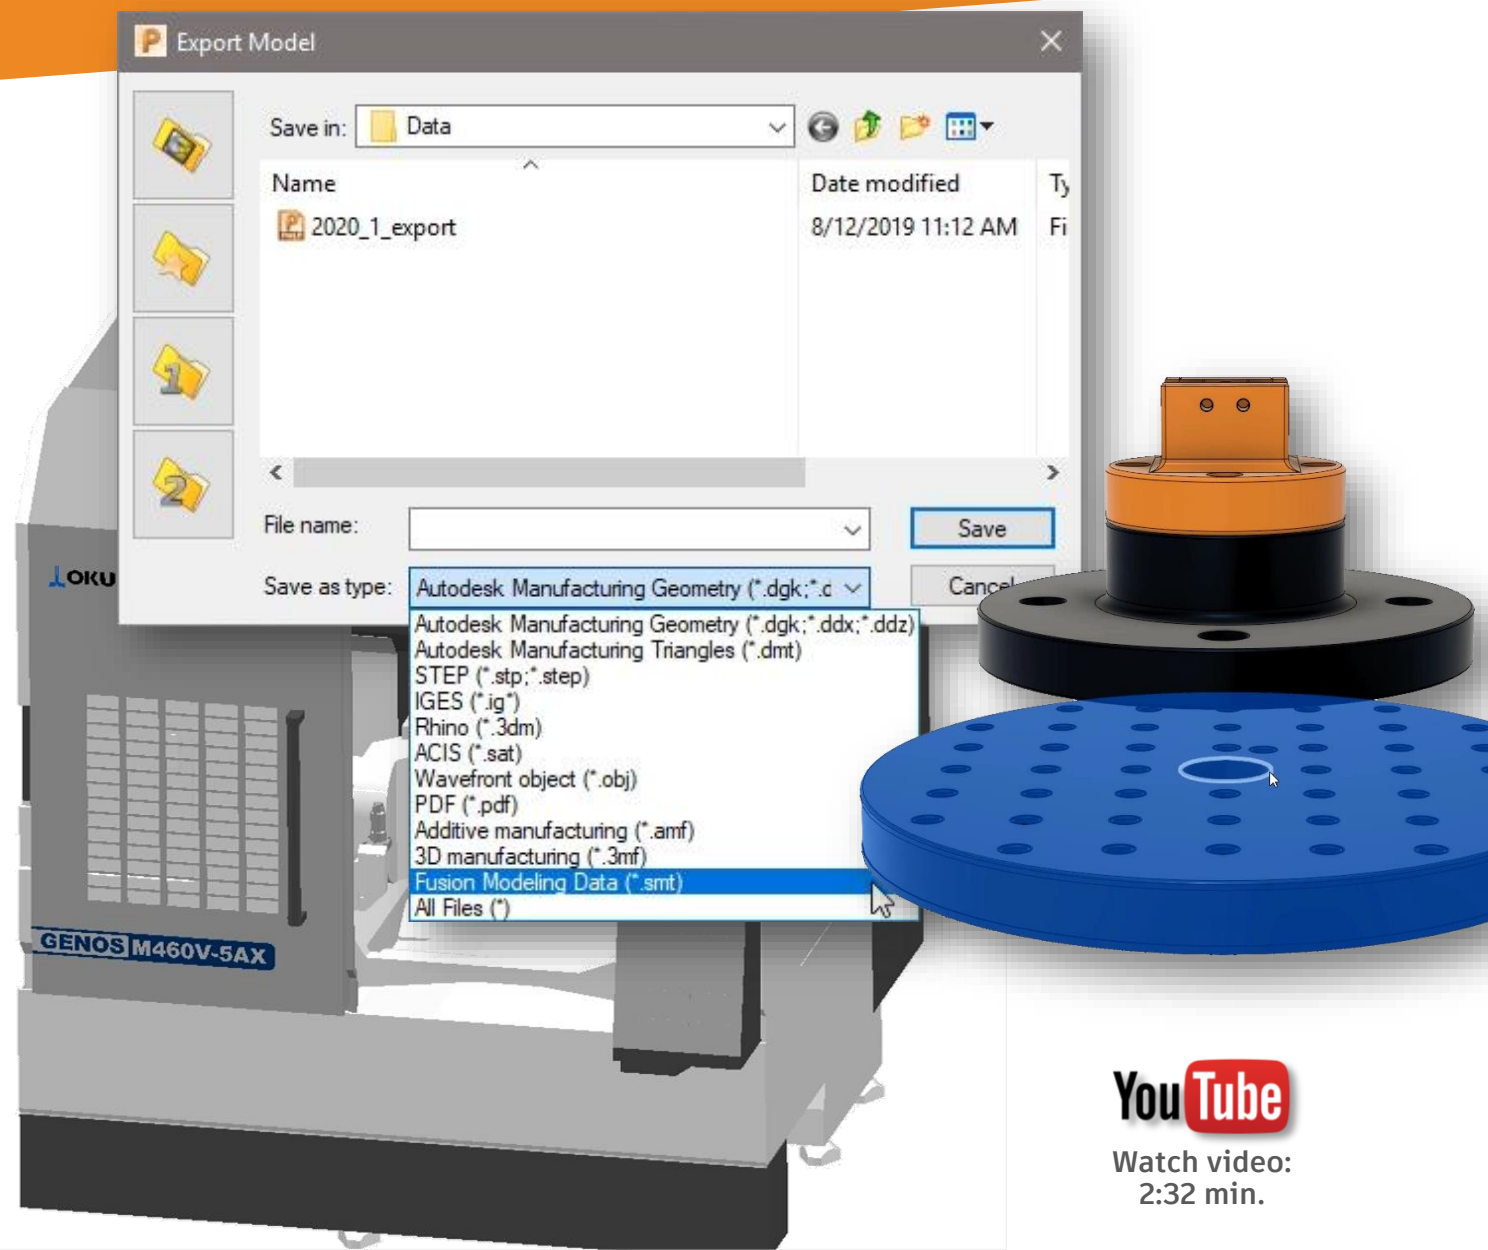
Export Model

Save in: Data

Name

Date modified

Ty

2020_1_export

8/12/2019 11:12 AM

Fi

File name:

Save

Save as type: Autodesk Manufacturing Geometry (*.dgk;*.d

Cancel

Autodesk Manufacturing Geometry (*.dgk;*.ddx;*.ddz)
Autodesk Manufacturing Triangles (*.dmt)
STEP (*.stp;*.step)
IGES (*.ig*)
Rhino (*.3dm)
ACIS (*.sat)
Wavefront object (*.obj)
PDF (*.pdf)
Additive manufacturing (*.amf)
3D manufacturing (*.3mf)
Fusion Modeling Data (*.smt)
All Files (*)

OKU

GENOS M460V-5AX

YouTube

Watch video: 2:32 min.